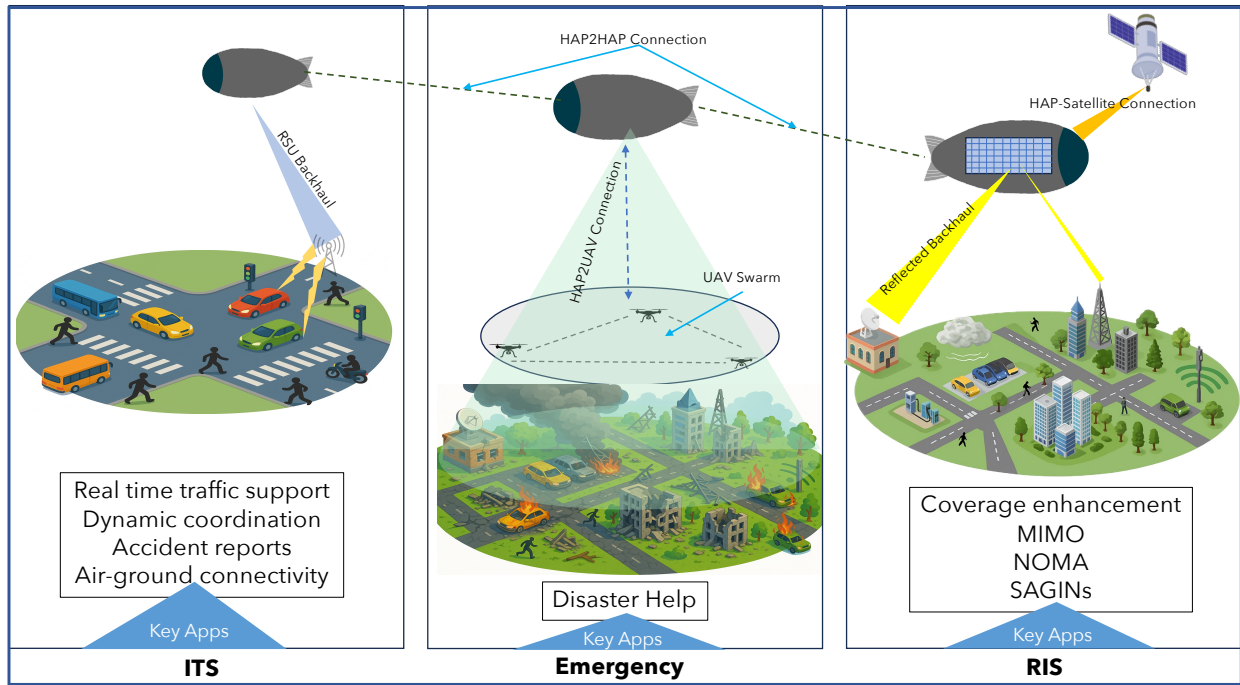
HAP2HAP Connection

HAP-Satellite Connection

RSU Backhaul

HAP2UAV Connection

UAV Swarm

Reflected Backhaul

Real time traffic support
Dynamic coordination
Accident reports
Air-ground connectivity

Key Apps

ITS

Disaster Help

Key Apps

Emergency

Coverage enhancement
MIMO
NOMA
SAGINs

Key Apps

RIS